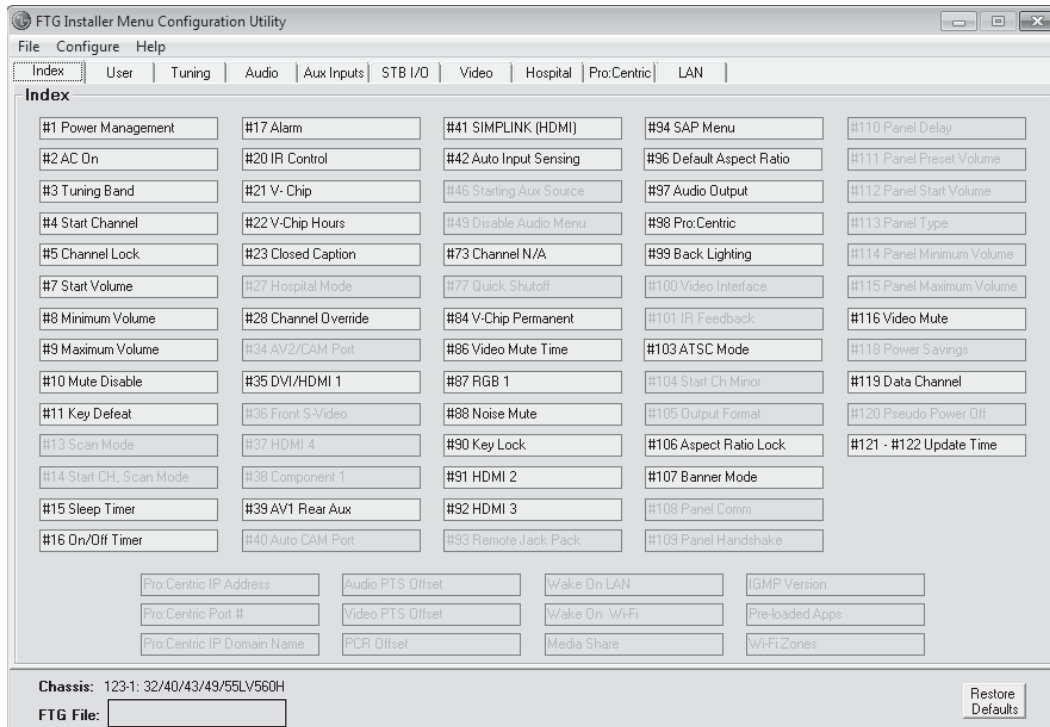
FTG Installer Menu Configuration Utility

File Configure Help

Index | User | Tuning | Audio | Aux Inputs | STB I/O | Video | Hospital | Pro:Centric | LAN

Index

#1 Power Management
#2 AC On
#3 Tuning Band
#4 Start Channel
#5 Channel Lock
#7 Start Volume
#8 Minimum Volume
#9 Maximum Volume
#10 Mute Disable
#11 Key Defeat
#13 Scan Mode
#14 Start CH, Scan Mode
#15 Sleep Timer
#16 On/Off Timer

#17 Alarm
#20 IR Control
#21 V- Chip
#22 V-Chip Hours
#23 Closed Caption
#27 Hospital Mode
#28 Channel Override
#34 AV2/CAM Port
#35 DVI/HDMI 1
#36 Front S-Video
#37 HDMI 4
#38 Component 1
#39 AV1 Rear Aux
#40 Auto CAM Port

#41 SIMPLINK (HDMI)
#42 Auto Input Sensing
#46 Starting Aux Source
#49 Disable Audio Menu
#73 Channel N/A
#77 Quick Shutoff
#84 V-Chip Permanent
#86 Video Mute Time
#87 RGB 1
#88 Noise Mute
#90 Key Lock
#91 HDMI 2
#92 HDMI 3
#93 Remote Jack Pack

#94 SAP Menu
#96 Default Aspect Ratio
#97 Audio Output
#98 Pro:Centric
#99 Back Lighting
#100 Video Interface
#101 IR Feedback
#103 ATSC Mode
#104 Start Ch Minor
#105 Output Format
#106 Aspect Ratio Lock
#107 Banner Mode
#108 Panel Comm
#109 Panel Handshake

#110 Panel Delay
#111 Panel Preset Volume
#112 Panel Start Volume
#113 Panel Type
#114 Panel Minimum Volume
#115 Panel Maximum Volume
#116 Video Mute
#118 Power Savings
#119 Data Channel
#120 Pseudo Power Off
#121 - #122 Update Time

Pro:Centric IP Address
Pro:Centric Port #
Pro:Centric IP Domain Name
Audio PTS Offset
Video PTS Offset
PCR Offset
Wake On LAN
Wake On Wi-Fi
Media Share
IGMP Version
Pre-loaded Apps
Wi-Fi Zones

Chassis: 123-1: 32/40/43/49/55LV560H
FTG File:

Restore Defaults